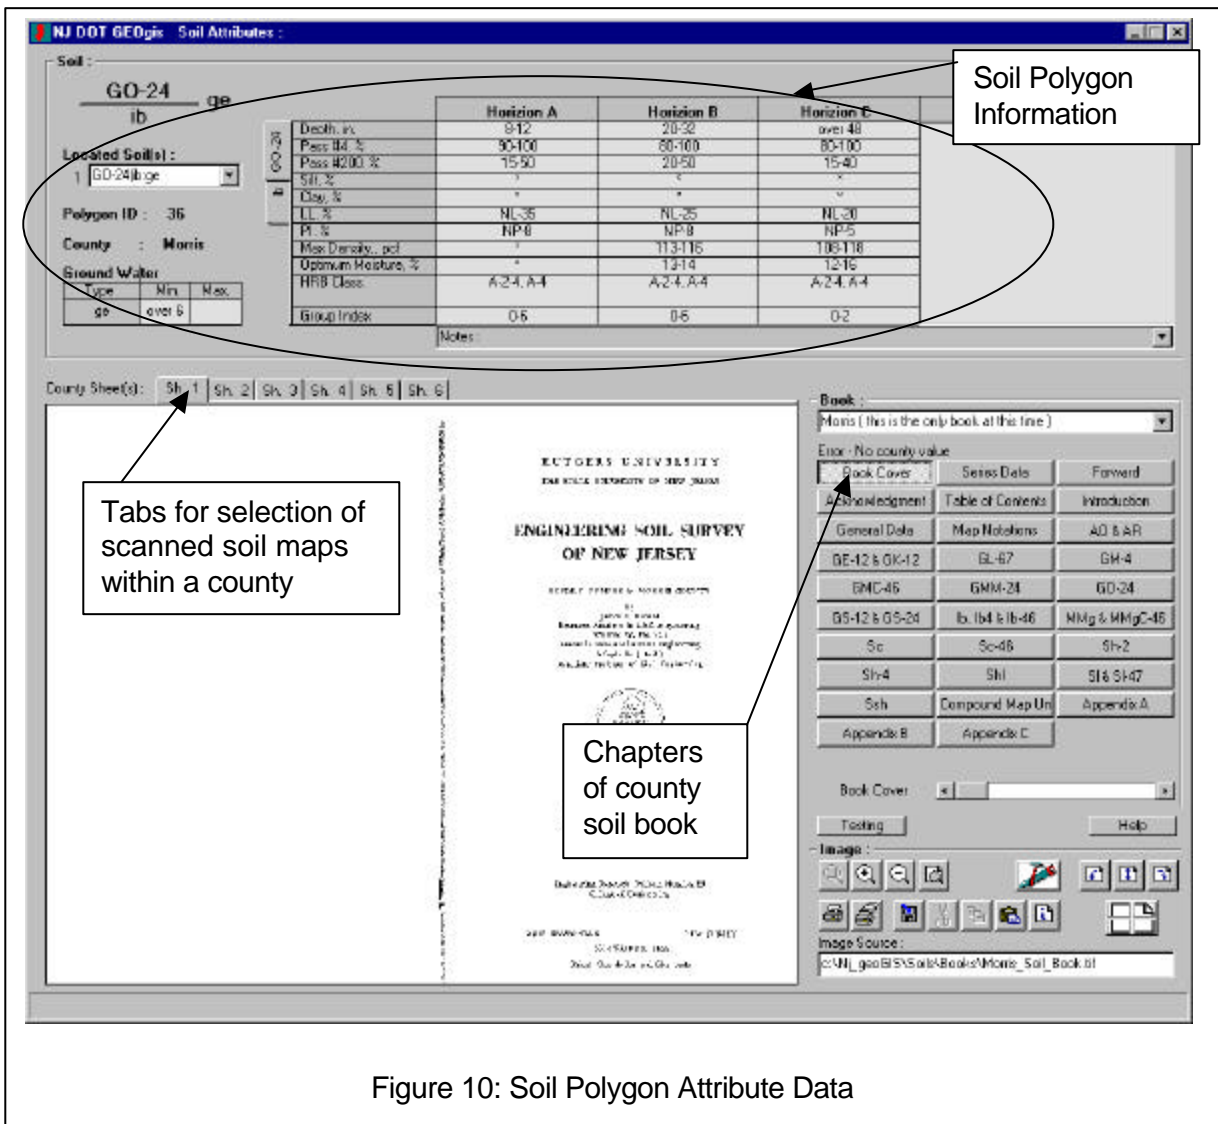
NJ DOT GEOgis Soil Attributes :

Soil :

GO-24
ib
ge

Located Soil(s) :
1 GO-24|ib|ge

Polygon ID : 36

County : Morris

Ground Water

| Type | Min. | Max. |
|---|---|---|
| ge | over 6 | |

GO-24
ib

| | Horizion A | Horizion B | Horizion C |
|---|---|---|---|
| Depth, in. | 8-12 | 20-32 | over 48 |
| Pass #4, % | 90-100 | 80-100 | 80-100 |
| Pass #200, % | 15-50 | 20-50 | 15-40 |
| Silt, % | * | * | * |
| Clay, % | * | * | * |
| LL, % | NL-35 | NL-25 | NL-20 |
| PI, % | NP-8 | NP-8 | NP-5 |
| Max Density,, pcf | * | 113-116 | 108-118 |
| Optimum Moisture, % | * | 13-14 | 12-16 |
| HRB Class | A-2-4, A-4 | A-2-4, A-4 | A-2-4, A-4 |
| Group Index | 0-6 | 0-6 | 0-2 |

Notes :

Soil Polygon Information

County Sheet(s) : Sh. 1 Sh. 2 Sh. 3 Sh. 4 Sh. 5 Sh. 6

RUTGERS UNIVERSITY
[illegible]

ENGINEERING SOIL SURVEY
OF NEW JERSEY

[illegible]

NEW BRUNSWICK NEW JERSEY
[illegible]

Tabs for selection of scanned soil maps within a county

Book :
Morris ( this is the only book at this time )
Error - No county value

Book Cover | Series Data | Forward
Acknowledgment | Table of Contents | Introduction
General Data | Map Notations | AD & AR
GE-12 & GK-12 | GL-67 | GM-4
GMC-46 | GMM-24 | GO-24
GS-12 & GS-24 | Ib, Ib4 & Ib-46 | MMg & MMgC-46
Sc | Sc-46 | Sh-2
Sh-4 | Shl | Sl & Sl-47
Ssh | Compound Map Un | Appendix A
Appendix B | Appendix C

Chapters of county soil book

Book Cover

Testing
Help

Image :

Image Source :
c:\NJ_geoGIS\Soils\Books\Morris_Soil_Book.tif

Figure 10: Soil Polygon Attribute Data